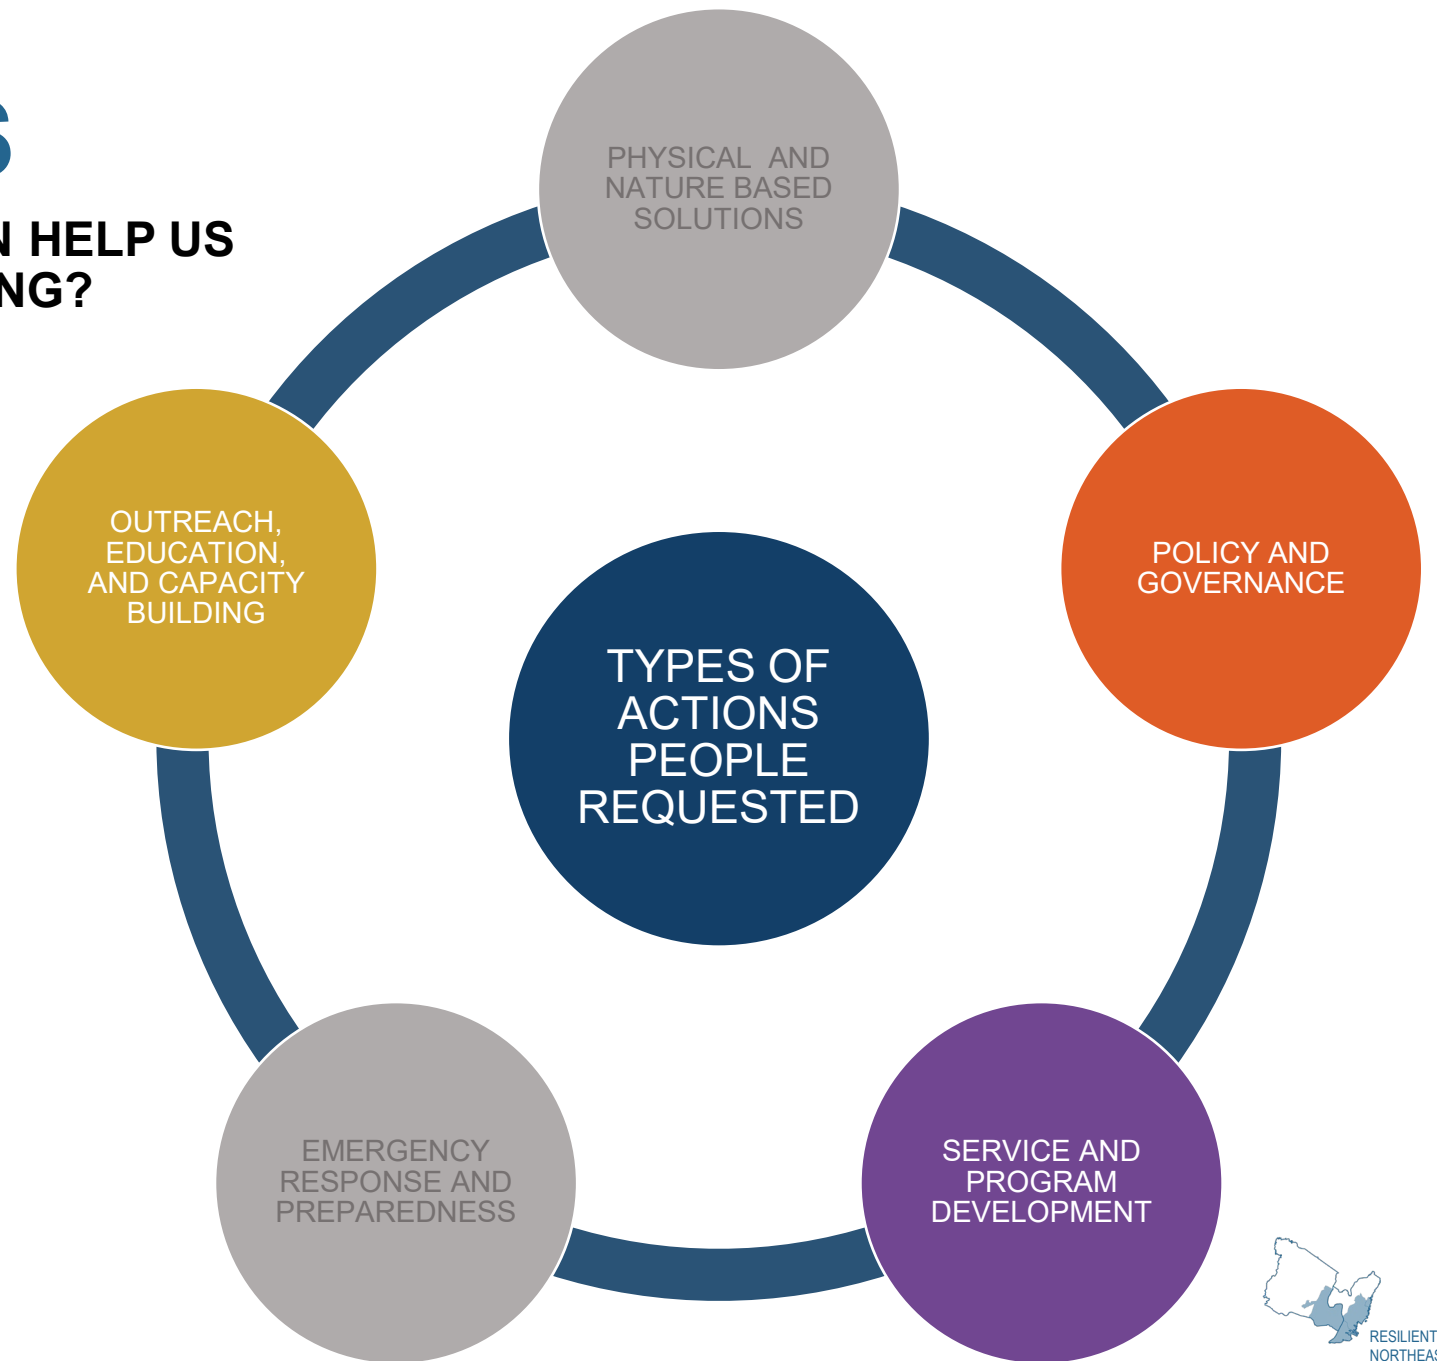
S

N HELP US
NG?

PHYSICAL AND NATURE BASED SOLUTIONS

POLICY AND GOVERNANCE

SERVICE AND PROGRAM DEVELOPMENT

EMERGENCY RESPONSE AND PREPAREDNESS

OUTREACH, EDUCATION, AND CAPACITY BUILDING

TYPES OF ACTIONS PEOPLE REQUESTED

RESILIENT
NORTHEAS